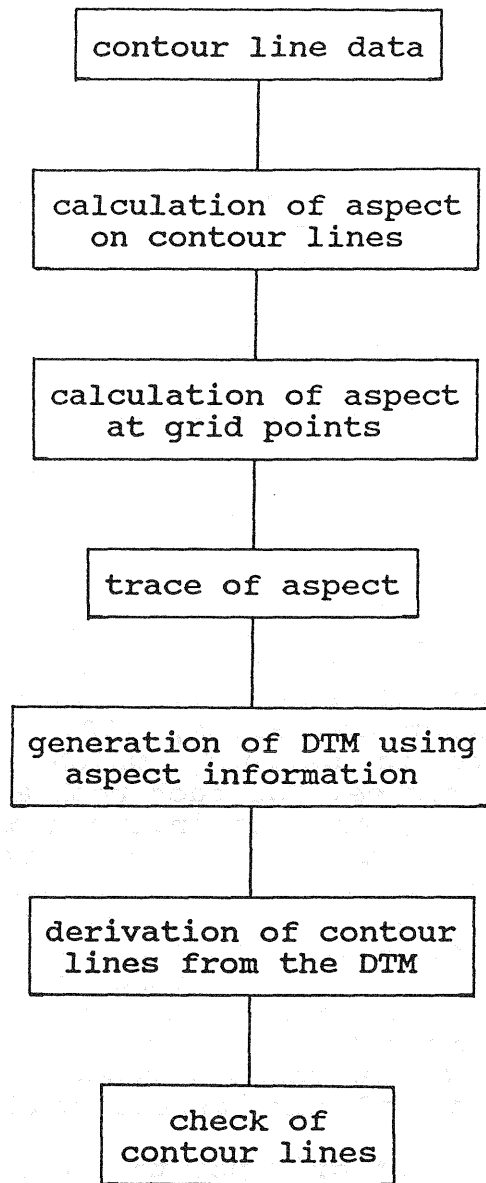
contour line data

calculation of aspect on contour lines

calculation of aspect at grid points

trace of aspect

generation of DTM using aspect information

derivation of contour lines from the DTM

check of contour lines